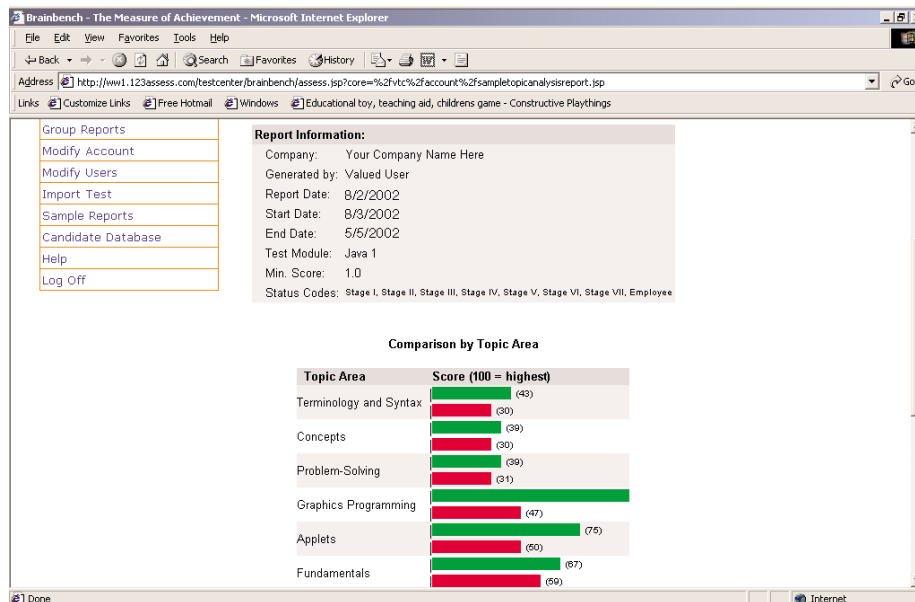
Brainbench - The Measure of Achievement - Microsoft Internet Explorer

File Edit View Favorites Tools Help

Back Search Favorites History

Address http://ww1.123assess.com/testcenter/brainbench/assess.jsp?core=%2fvtc%2faccount%2fsampletopicanalysisreport.jsp

Go

Links Customize Links Free Hotmail Windows Educational toy, teaching aid, childrens game - Constructive Playthings

Group Reports
Modify Account
Modify Users
Import Test
Sample Reports
Candidate Database
Help
Log Off

Report Information:
Company: Your Company Name Here
Generated by: Valued User
Report Date: 8/2/2002
Start Date: 8/3/2002
End Date: 5/5/2002
Test Module: Java 1
Min. Score: 1.0
Status Codes: Stage I, Stage II, Stage III, Stage IV, Stage V, Stage VI, Stage VII, Employee

Comparison by Topic Area

| Topic Area | Score (100 = highest) |
|---|---|
| Terminology and Syntax | (43) (30) |
| Concepts | (39) (30) |
| Problem-Solving | (39) (31) |
| Graphics Programming | (47) |
| Applets | (75) (50) |
| Fundamentals | (67) (59) |

Done

Internet